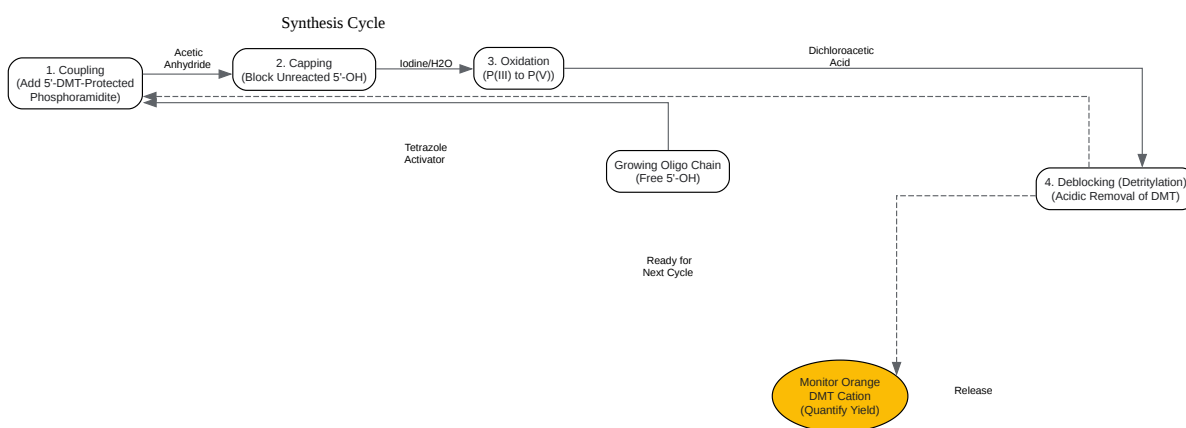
Synthesis Cycle

1. Coupling
(Add 5'-DMT-Protected
Phosphoramidite)

Acetic
Anhydride

2. Capping
(Block Unreacted 5'-OH)

Iodine/H2O

3. Oxidation
(P(III) to P(V))

Dichloroacetic
Acid

Tetrazole
Activator

Growing Oligo Chain
(Free 5'-OH)

4. Deblocking (Detritylation)
(Acidic Removal of DMT)

Ready for
Next Cycle

Monitor Orange
DMT Cation
(Quantify Yield)

Release